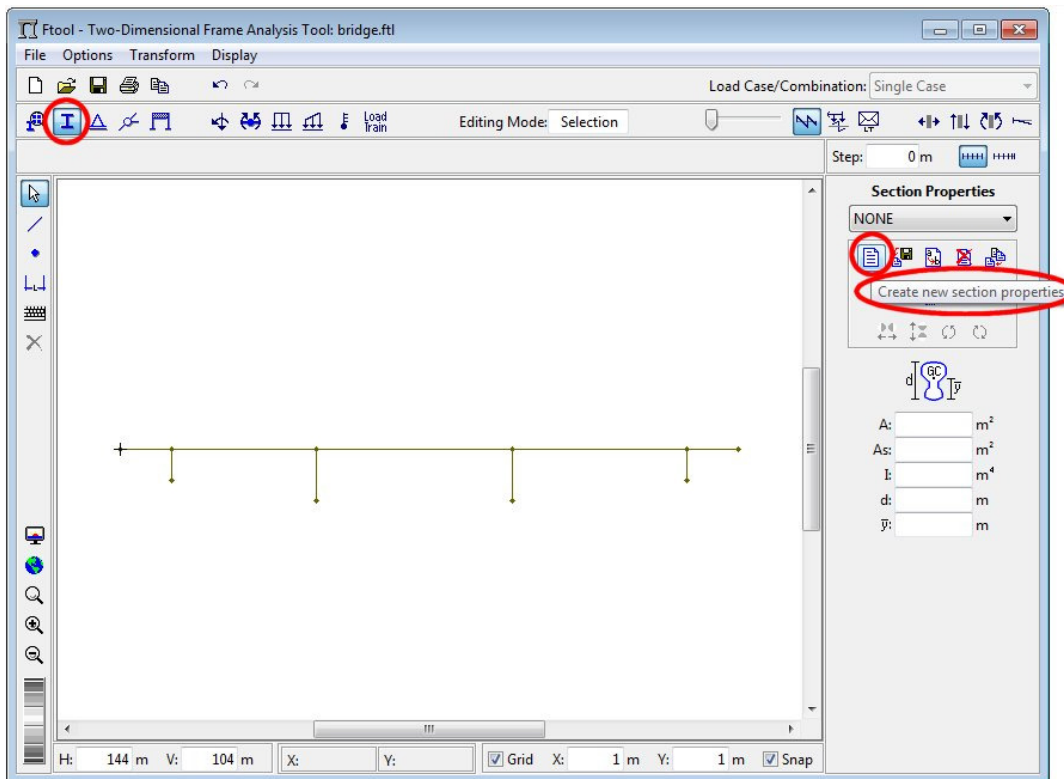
Ftool - Two-Dimensional Frame Analysis Tool: bridge.ftl

File Options Transform Display

Load Case/Combination: Single Case

Load Train

Editing Mode: Selection

Step: 0 m

Section Properties

NONE

Create new section properties

GC

d

$\bar{y}$

A: $m^2$

As: $m^2$

I: $m^4$

d: m

$\bar{y}$: m

H: 144 m V: 104 m X: Y: Grid X: 1 m Y: 1 m Snap